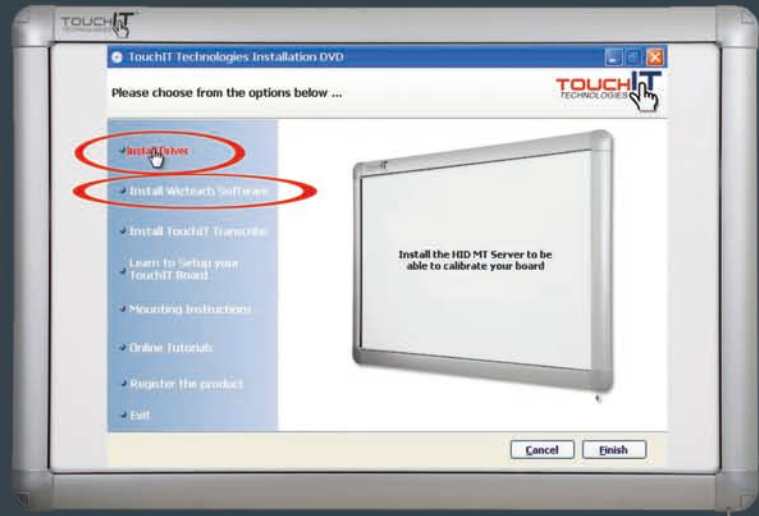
TOUCHIT TECHNOLOGIES

TouchIT Technologies Installation DVD

Please choose from the options below ...

TOUCHIT TECHNOLOGIES

Install Driver

Install Witeach Software

Install TouchIT Transcribe

Learn to Setup your TouchIT Board

Mounting Instructions

Online Tutorials

Register the product

Exit

Install the HID MT Server to be able to calibrate your board

Cancel

Finish